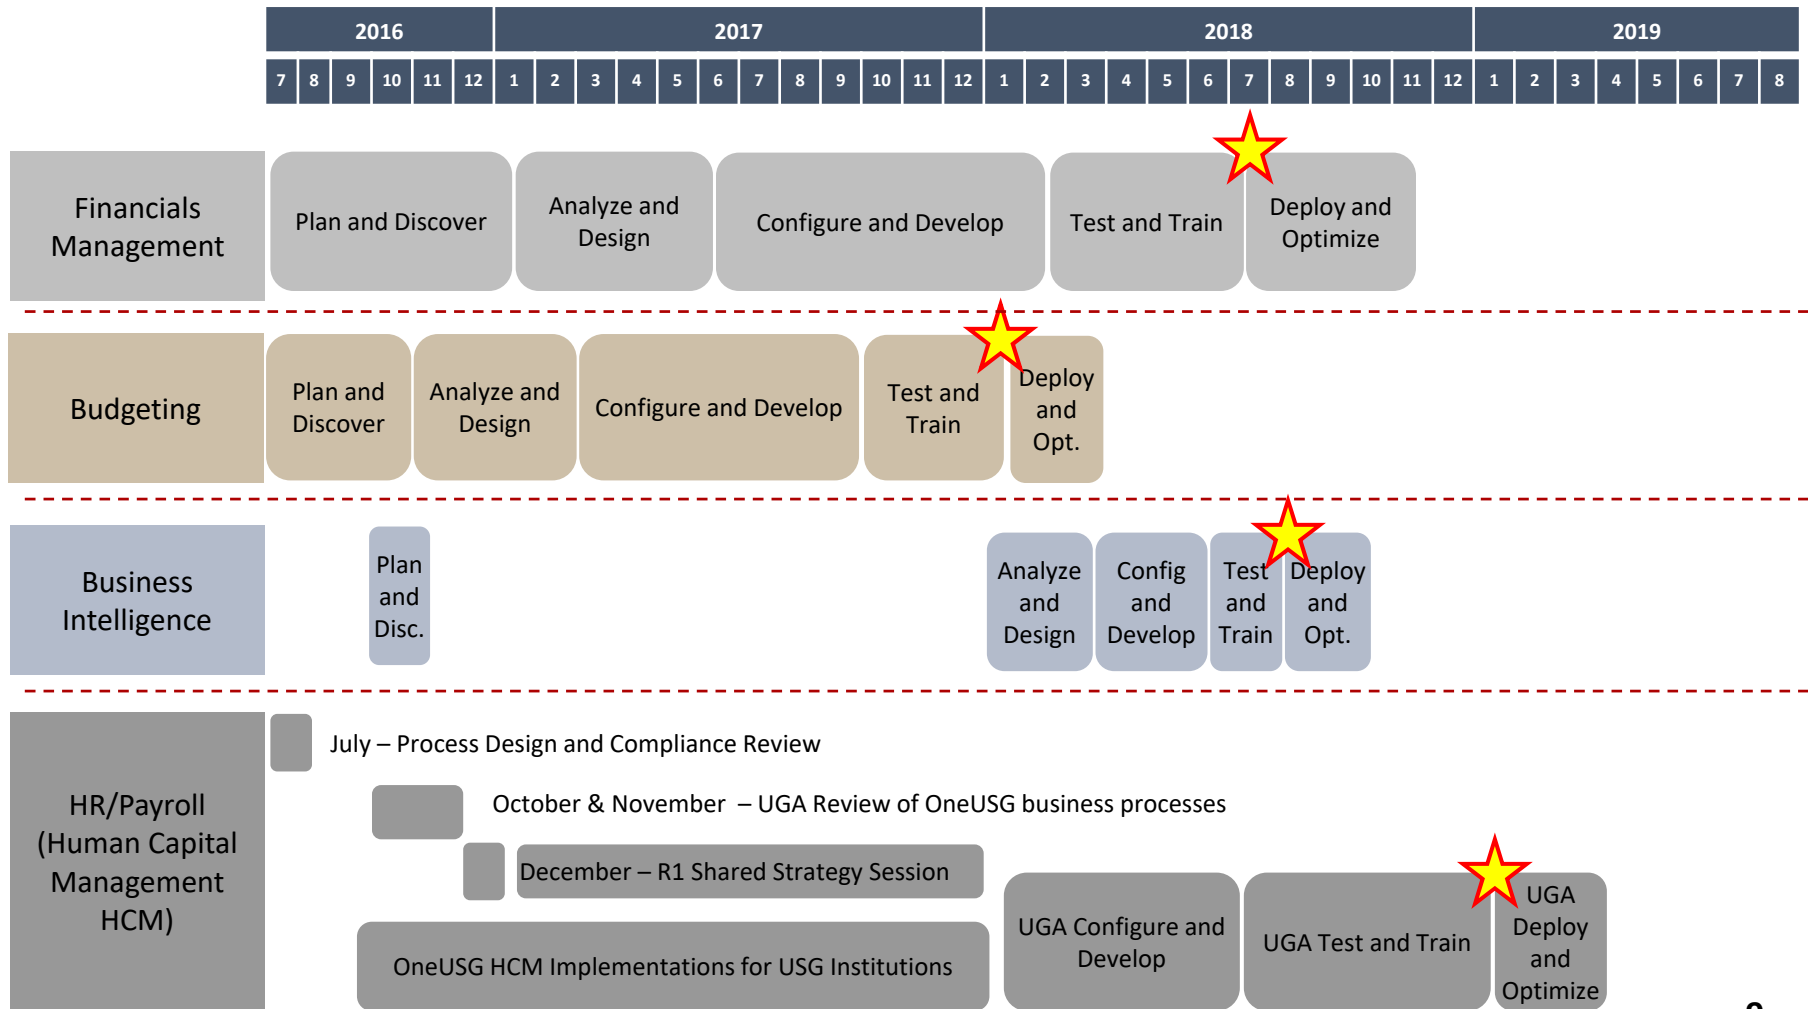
| 2016 | 2017 | 2018 | 2019 |
|---|---|---|---|

| 7 | 8 | 9 | 10 | 11 | 12 | 1 | 2 | 3 | 4 | 5 | 6 | 7 | 8 | 9 | 10 | 11 | 12 | 1 | 2 | 3 | 4 | 5 | 6 | 7 | 8 | 9 | 10 | 11 | 12 | 1 | 2 | 3 | 4 | 5 | 6 | 7 | 8 |
|---|---|---|---|---|---|---|---|---|---|---|---|---|---|---|---|---|---|---|---|---|---|---|---|---|---|---|---|---|---|---|---|---|---|---|---|---|---|

Financials Management

Plan and Discover

Analyze and Design

Configure and Develop

Test and Train

Deploy and Optimize

Budgeting

Plan and Discover

Analyze and Design

Configure and Develop

Test and Train

Deploy and Opt.

Business Intelligence

Plan and Disc.

Analyze and Design

Config and Develop

Test and Train

Deploy and Opt.

HR/Payroll (Human Capital Management HCM)

July – Process Design and Compliance Review

October & November – UGA Review of OneUSG business processes

December – R1 Shared Strategy Session

OneUSG HCM Implementations for USG Institutions

UGA Configure and Develop

UGA Test and Train

UGA Deploy and Optimize